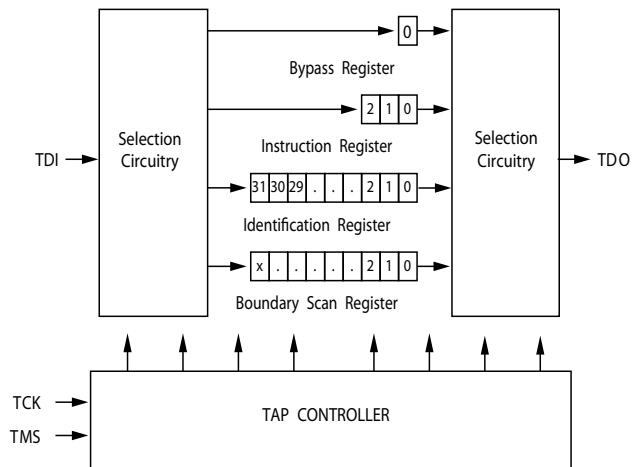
0

Bypass Register

2 1 0

Instruction Register

31 30 29 . . . 2 1 0

Identification Register

x . . . . . 2 1 0

Boundary Scan Register

Selection Circuitry

TDI

Selection Circuitry

TDO

TCK

TMS

TAP CONTROLLER